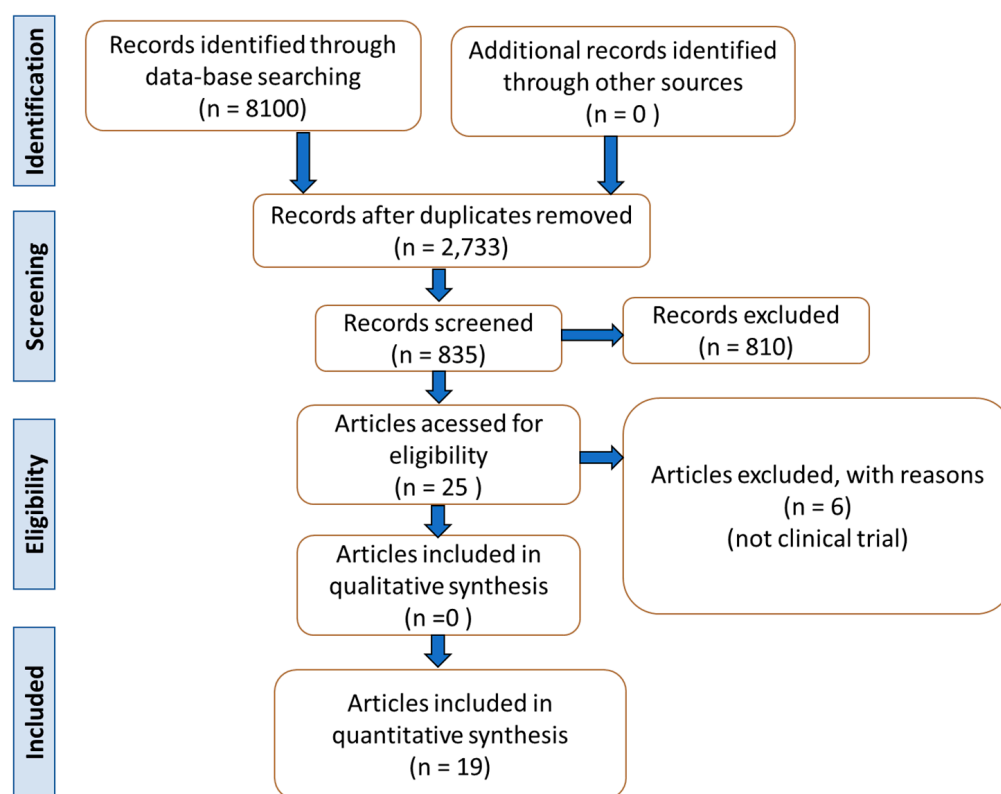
Identification

Records identified through data-base searching (n = 8100)

Additional records identified through other sources (n = 0 )

Records after duplicates removed (n = 2,733)

Screening

Records screened (n = 835)

Records excluded (n = 810)

Eligibility

Articles acessed for eligibility (n = 25 )

Articles excluded, with reasons (n = 6) (not clinical trial)

Articles included in qualitative synthesis (n =0 )

Included

Articles included in quantitative synthesis (n = 19)